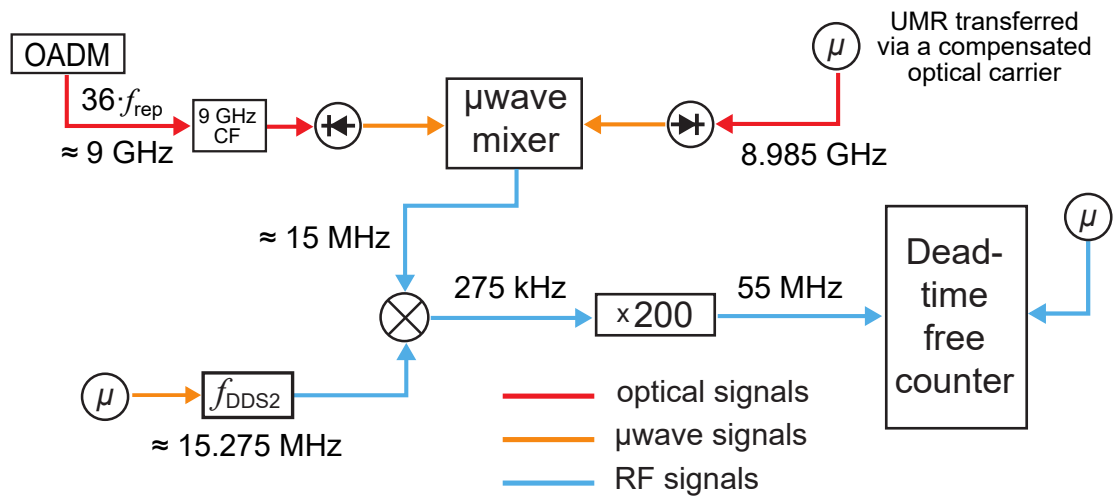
OADM

$36 \cdot f_{rep}$

≈ 9 GHz

9 GHz CF

µwave mixer

$\mu$

UMR transferred via a compensated optical carrier

8.985 GHz

≈ 15 MHz

275 kHz

x200

55 MHz

$\mu$

Dead-time free counter

$\mu$

$f_{DDS2}$

≈ 15.275 MHz

optical signals

µwave signals

RF signals